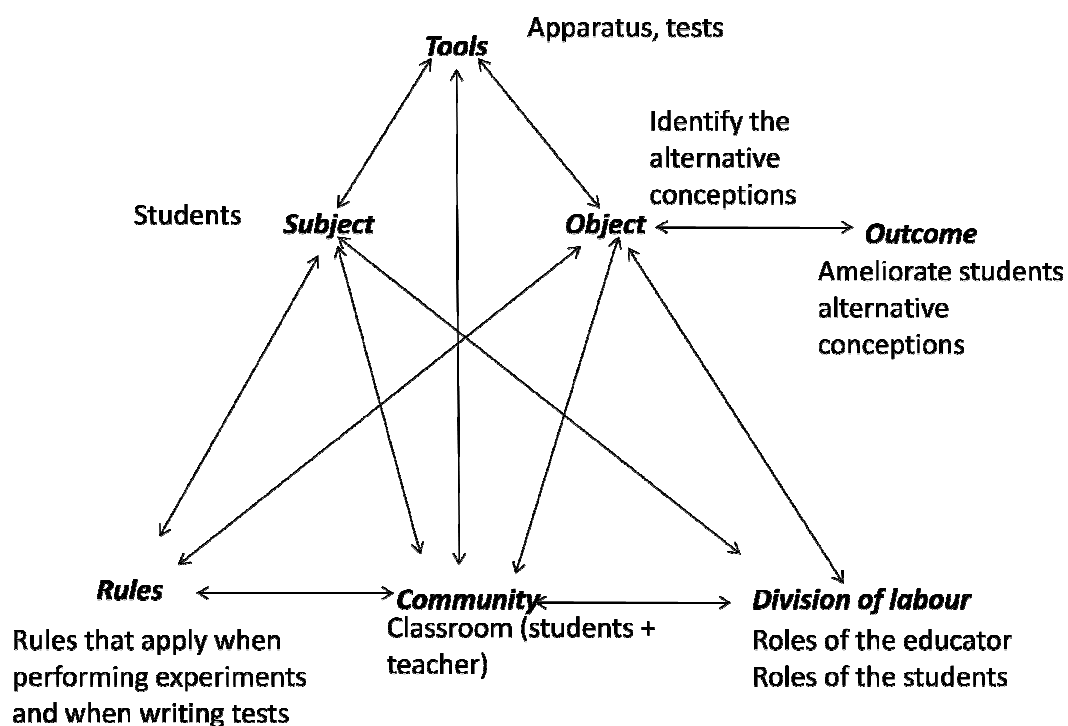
Tools
Apparatus, tests

Identify the alternative conceptions

Students
Subject

Object

Outcome
Ameliorate students alternative conceptions

Rules
Rules that apply when performing experiments and when writing tests

Community
Classroom (students + teacher)

Division of labour
Roles of the educator
Roles of the students